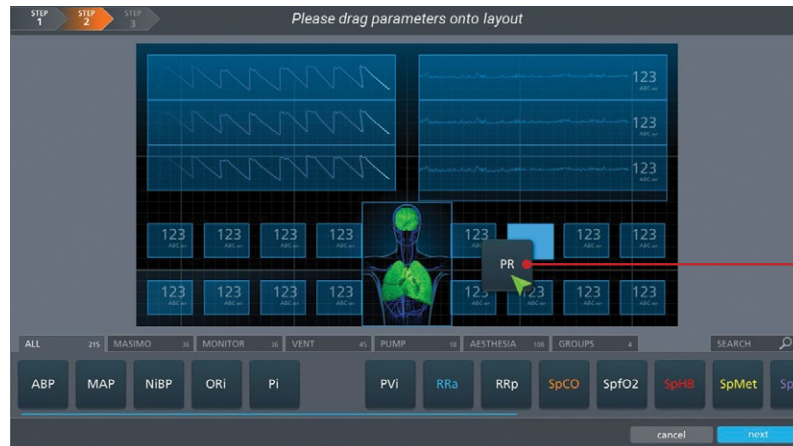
STEP 1 STEP 2 STEP 3

Please drag parameters onto layout

123 ABC
123 ABC
123 ABC

123 ABC 123 ABC 123 ABC 123 ABC 123 ABC 123 ABC 123 ABC

PR

123 ABC 123 ABC 123 ABC 123 ABC 123 ABC 123 ABC 123 ABC 123 ABC

ALL 215 MASIMO 36 MONITOR 36 VENT 45 PUMP 18 AESTHESIA 100 GROUPS 4 SEARCH

ABP MAP NiBP ORi Pi PVi RRa RRp SpCO SpfO2 SpHB SpMet Sp

cancel next